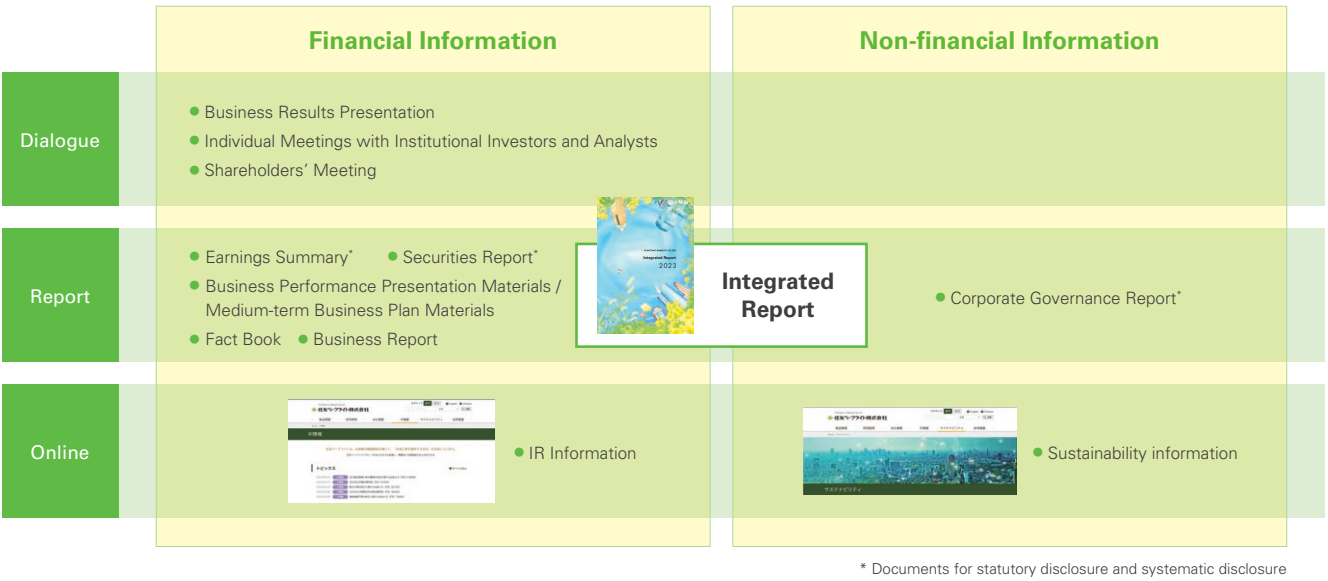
Financial Information

Non-financial Information

Dialogue

● Business Results Presentation
● Individual Meetings with Institutional Investors and Analysts
● Shareholders' Meeting

Report

● Earnings Summary* ● Securities Report*
● Business Performance Presentation Materials / Medium-term Business Plan Materials
● Fact Book ● Business Report

Integrated Report 2023

Integrated Report

● Corporate Governance Report*

Online

● IR Information

● Sustainability information

* Documents for statutory disclosure and systematic disclosure